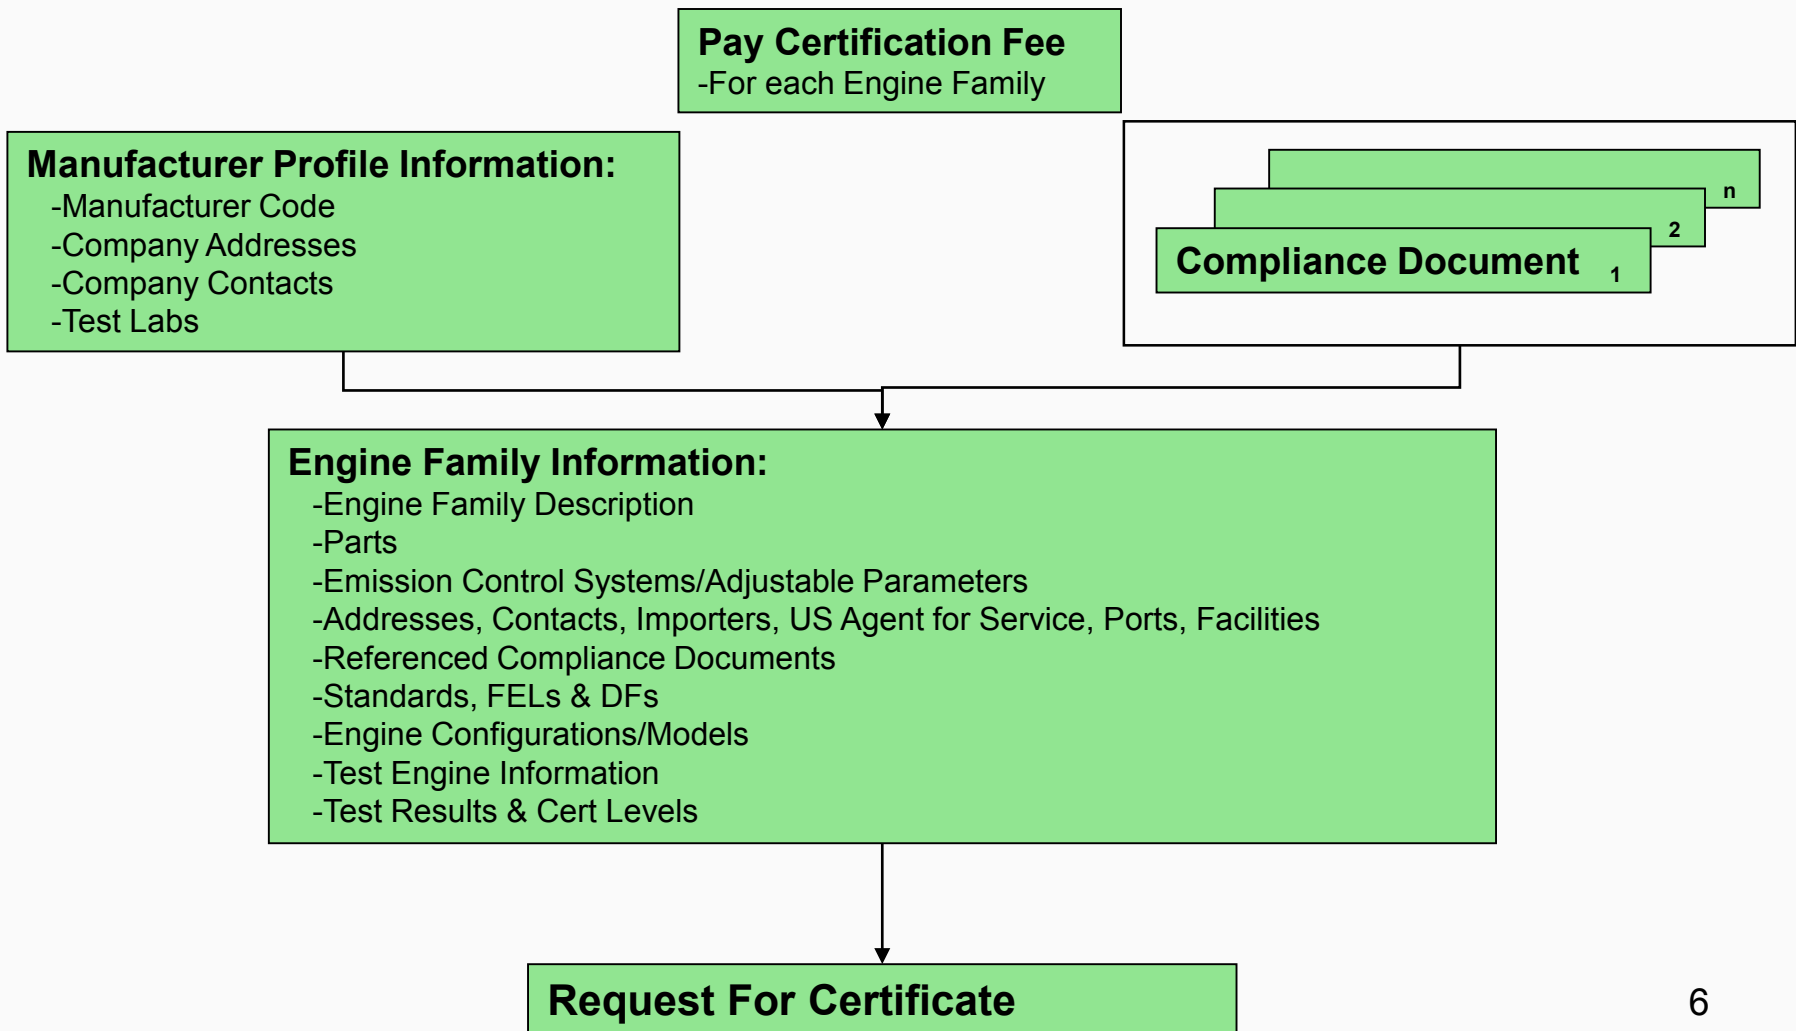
**Pay Certification Fee**
-For each Engine Family

**Manufacturer Profile Information:**
-Manufacturer Code
-Company Addresses
-Company Contacts
-Test Labs

n

2

**Compliance Document** 1

**Engine Family Information:**
-Engine Family Description
-Parts
-Emission Control Systems/Adjustable Parameters
-Addresses, Contacts, Importers, US Agent for Service, Ports, Facilities
-Referenced Compliance Documents
-Standards, FELs & DFs
-Engine Configurations/Models
-Test Engine Information
-Test Results & Cert Levels

**Request For Certificate**

6